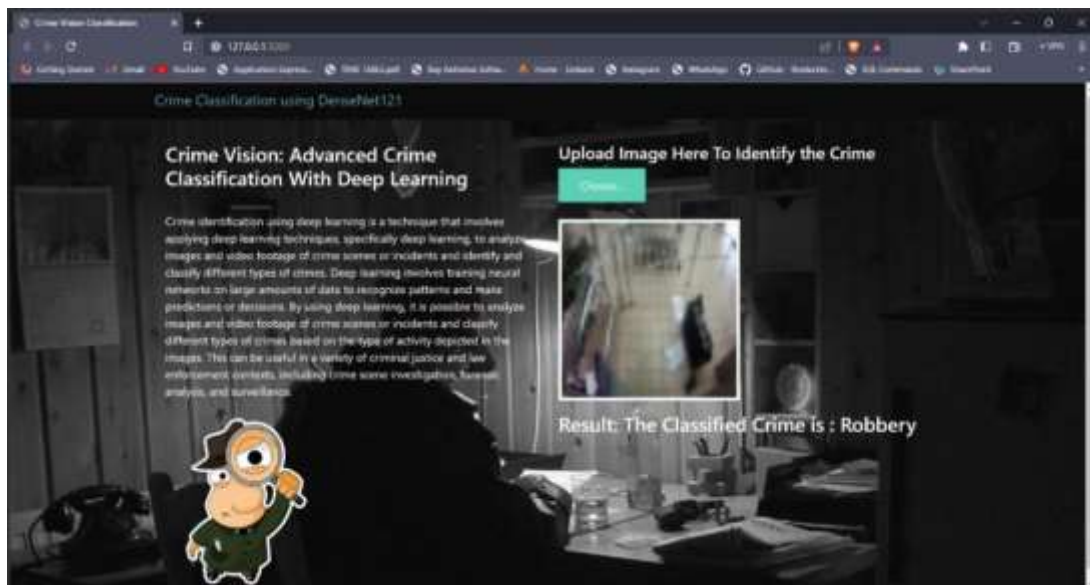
Crime Vision Classification

127.0.0.1:5000

Crime Classification using DenseNet121

Crime Vision: Advanced Crime Classification With Deep Learning

Crime identification using deep learning is a technique that involves applying deep learning techniques, specifically deep learning, to analyze images and video footage of crime scenes or incidents and identify and classify different types of crimes. Deep learning involves training neural networks on large amounts of data to recognize patterns and make predictions or decisions. By using deep learning, it is possible to analyze images and video footage of crime scenes or incidents and classify different types of crimes based on the type of activity depicted in the images. This can be useful in a variety of criminal justice and law enforcement contexts, including crime scene investigation, forensic analysis, and surveillance.

Upload Image Here To Identify the Crime

Choose...

Result: The Classified Crime is : Robbery